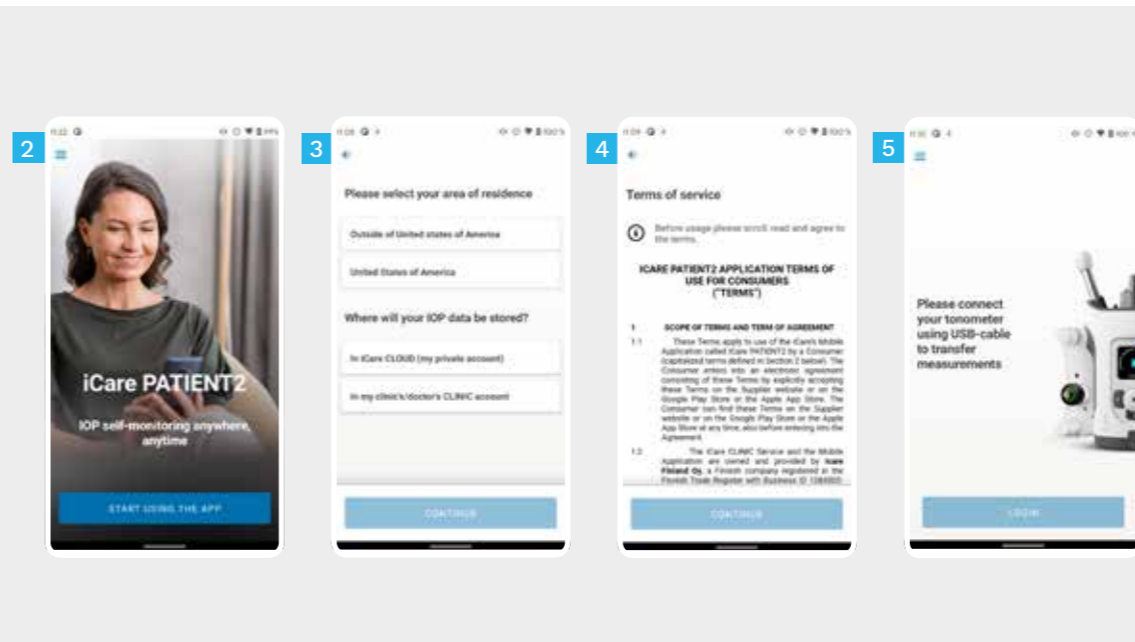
2

iCare PATIENT2

IOP self-monitoring anywhere, anytime

START USING THE APP

3

Please select your area of residence

Outside of United states of America

United States of America

Where will your IOP data be stored?

In iCare CLOUD (my private account)

In my clinic's/doctor's CLINIC account

CONTINUE

4

Terms of service

Before usage please scroll, read and agree to the terms.

ICARE PATIENT2 APPLICATION TERMS OF USE FOR CONSUMERS ("TERMS")

1 SCOPE OF TERMS AND TERM OF AGREEMENT

1.1 These Terms apply to use of the iCare's Mobile Application called iCare PATIENT2 by a Consumer (capitalized terms defined in Section 2 below). The Consumer enters into an electronic agreement consisting of these Terms by explicitly accepting these Terms on the Supplier website or on the Google Play Store or the Apple App Store. The Consumer can find these Terms on the Supplier website or on the Google Play Store or the Apple App Store at any time, also before entering into the Agreement.

1.2 The iCare CLINIC Service and the Mobile Application are owned and provided by Icare Finland Oy, a Finnish company registered in the Finnish Trade Register with Business ID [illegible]

CONTINUE

5

Please connect your tonometer using USB-cable to transfer measurements

LOGIN